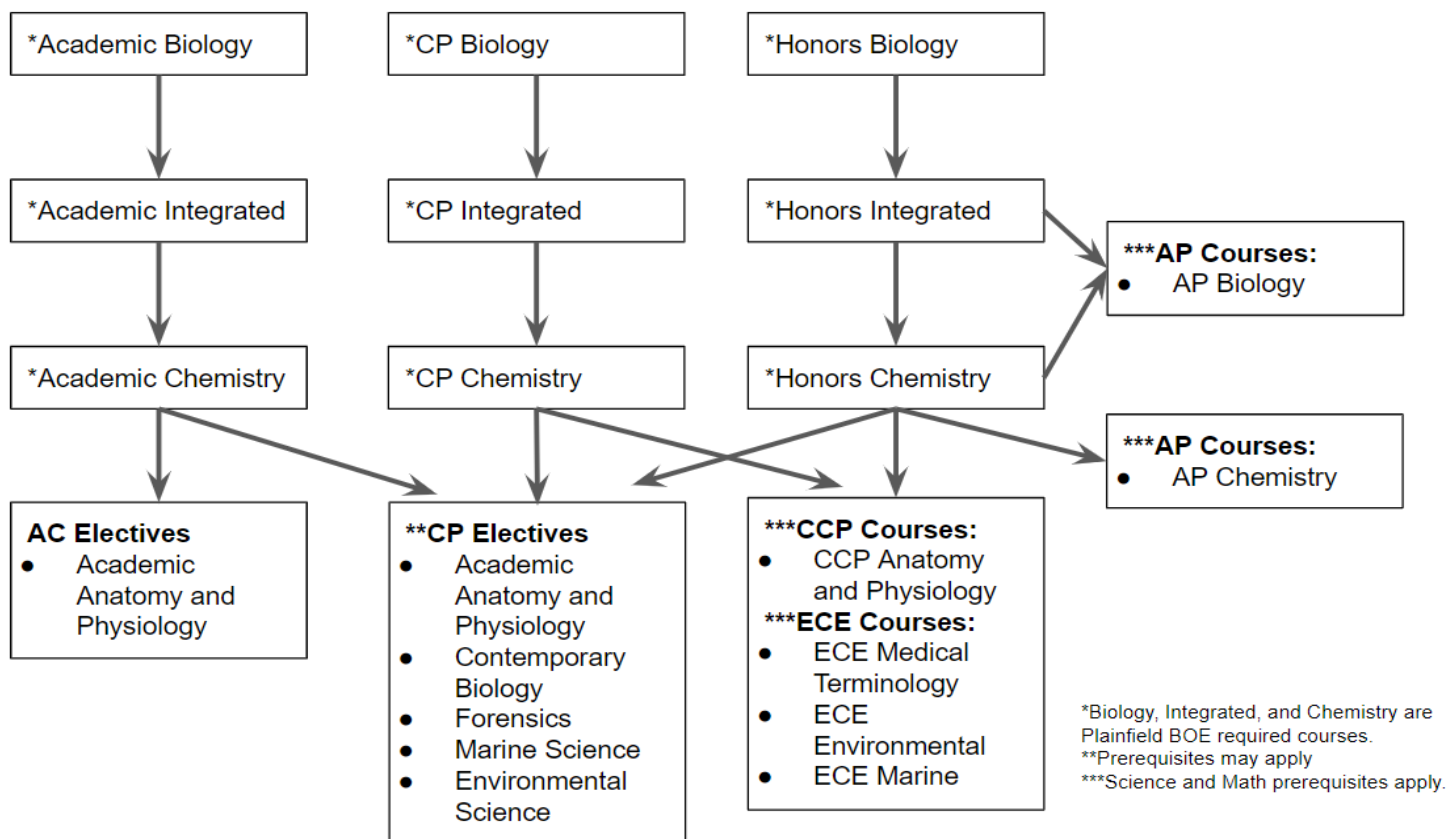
*Academic Biology

*CP Biology

*Honors Biology

*Academic Integrated

*CP Integrated

*Honors Integrated

***AP Courses:
- AP Biology

*Academic Chemistry

*CP Chemistry

*Honors Chemistry

***AP Courses:
- AP Chemistry

AC Electives
- Academic Anatomy and Physiology

**CP Electives
- Academic Anatomy and Physiology
- Contemporary Biology
- Forensics
- Marine Science
- Environmental Science

***CCP Courses:
- CCP Anatomy and Physiology

***ECE Courses:
- ECE Medical Terminology
- ECE Environmental
- ECE Marine

*Biology, Integrated, and Chemistry are Plainfield BOE required courses.
**Prerequisites may apply
***Science and Math prerequisites apply.